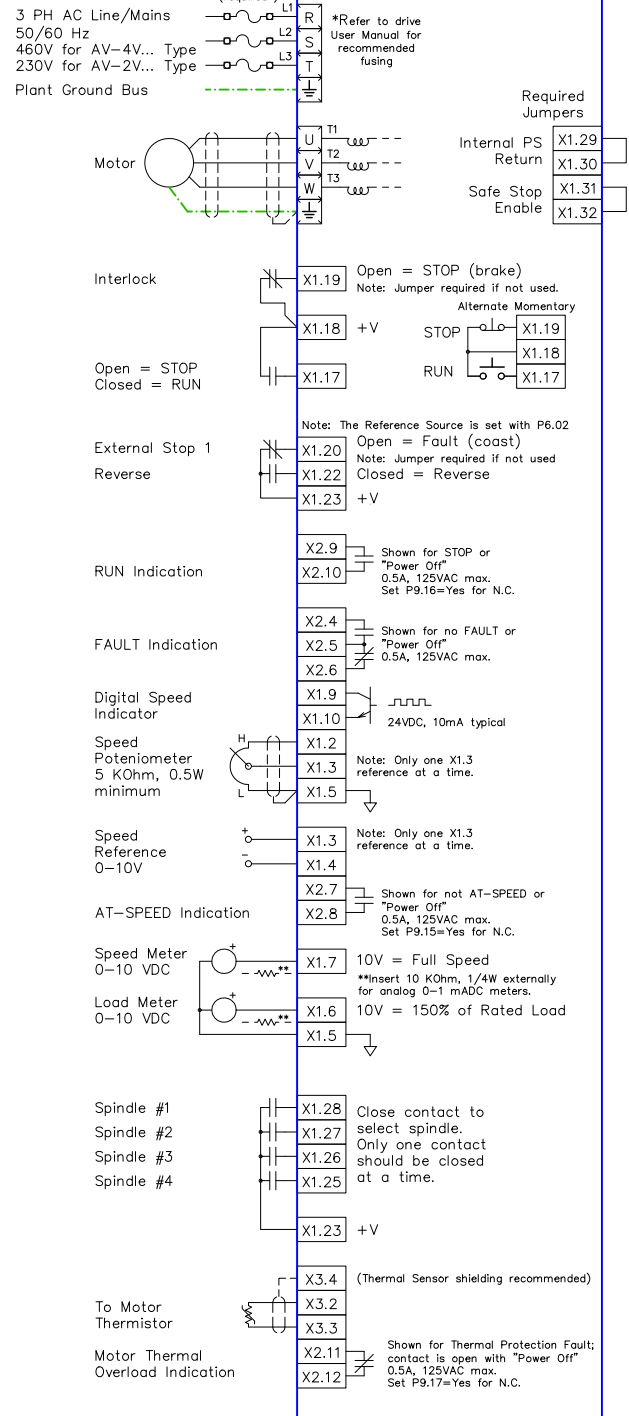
3 PH AC Line/Mains
50/60 Hz
460V for AV–4V... Type
230V for AV–2V... Type
Plant Ground Bus

L1 R
L2 S
L3 T

*Refer to drive User Manual for recommended fusing

Required Jumpers

Motor

T1 U
T2 V
T3 W

Internal PS Return X1.29 X1.30
Safe Stop Enable X1.31 X1.32

Interlock X1.19
Open = STOP (brake)
Note: Jumper required if not used.
X1.18 +V
Alternate Momentary
STOP X1.19
X1.18
RUN X1.17
Open = STOP
Closed = RUN X1.17

Note: The Reference Source is set with P6.02
External Stop 1 X1.20 Open = Fault (coast)
Note: Jumper required if not used
Reverse X1.22 Closed = Reverse
X1.23 +V

X2.9
RUN Indication X2.10
Shown for STOP or "Power Off"
0.5A, 125VAC max.
Set P9.16=Yes for N.C.

X2.4
FAULT Indication X2.5
X2.6
Shown for no FAULT or "Power Off"
0.5A, 125VAC max.

Digital Speed Indicator X1.9
X1.10
24VDC, 10mA typical

Speed Poteniometer 5 KOhm, 0.5W minimum
H X1.2
X1.3 Note: Only one X1.3 reference at a time.
L X1.5

Speed Reference 0–10V
+ X1.3 Note: Only one X1.3 reference at a time.
– X1.4

X2.7
AT–SPEED Indication X2.8
Shown for not AT–SPEED or "Power Off"
0.5A, 125VAC max.
Set P9.15=Yes for N.C.

Speed Meter 0–10 VDC
+ – ** X1.7 10V = Full Speed
**Insert 10 KOhm, 1/4W externally for analog 0–1 mADC meters.
Load Meter 0–10 VDC
+ – ** X1.6 10V = 150% of Rated Load
X1.5

Spindle #1 X1.28
Spindle #2 X1.27
Spindle #3 X1.26
Spindle #4 X1.25
Close contact to select spindle. Only one contact should be closed at a time.
X1.23 +V

X3.4 (Thermal Sensor shielding recommended)
To Motor Thermistor X3.2
X3.3
Motor Thermal Overload Indication X2.11
X2.12
Shown for Thermal Protection Fault; contact is open with "Power Off"
0.5A, 125VAC max.
Set P9.17=Yes for N.C.